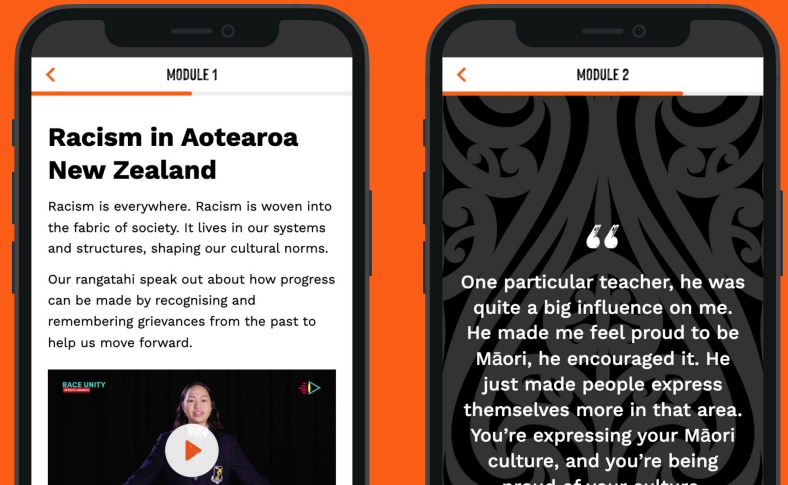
MODULE 1

Racism in Aotearoa New Zealand

Racism is everywhere. Racism is woven into the fabric of society. It lives in our systems and structures, shaping our cultural norms.

Our rangatahi speak out about how progress can be made by recognising and remembering grievances from the past to help us move forward.

RACE UNITY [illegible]

MODULE 2

“

One particular teacher, he was quite a big influence on me. He made me feel proud to be Māori, he encouraged it. He just made people express themselves more in that area. You’re expressing your Māori culture, and you’re being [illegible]